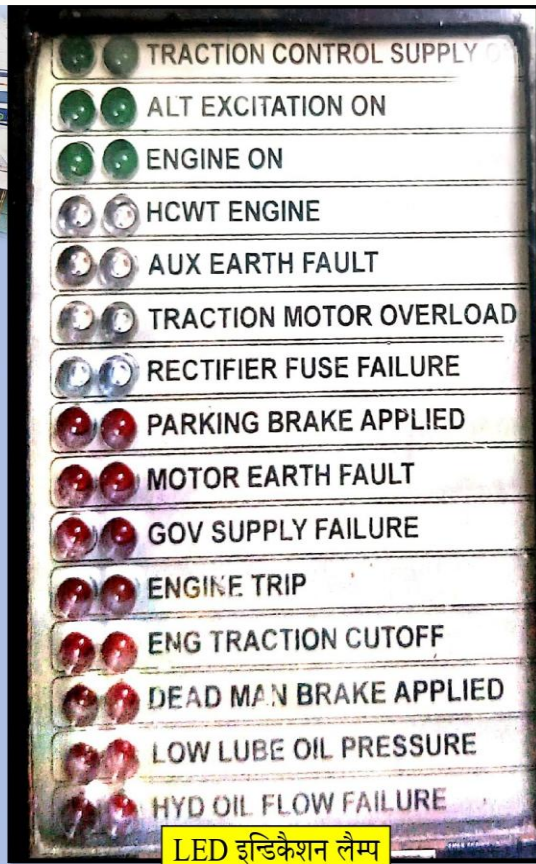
TRACTION CONTROL SUPPLY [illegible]
ALT EXCITATION ON
ENGINE ON
HCWT ENGINE
AUX EARTH FAULT
TRACTION MOTOR OVERLOAD
RECTIFIER FUSE FAILURE
PARKING BRAKE APPLIED
MOTOR EARTH FAULT
GOV SUPPLY FAILURE
ENGINE TRIP
ENG TRACTION CUTOFF
DEAD MAN BRAKE APPLIED
LOW LUBE OIL PRESSURE
HYD OIL FLOW FAILURE
LED इन्डिकैशन लैम्प